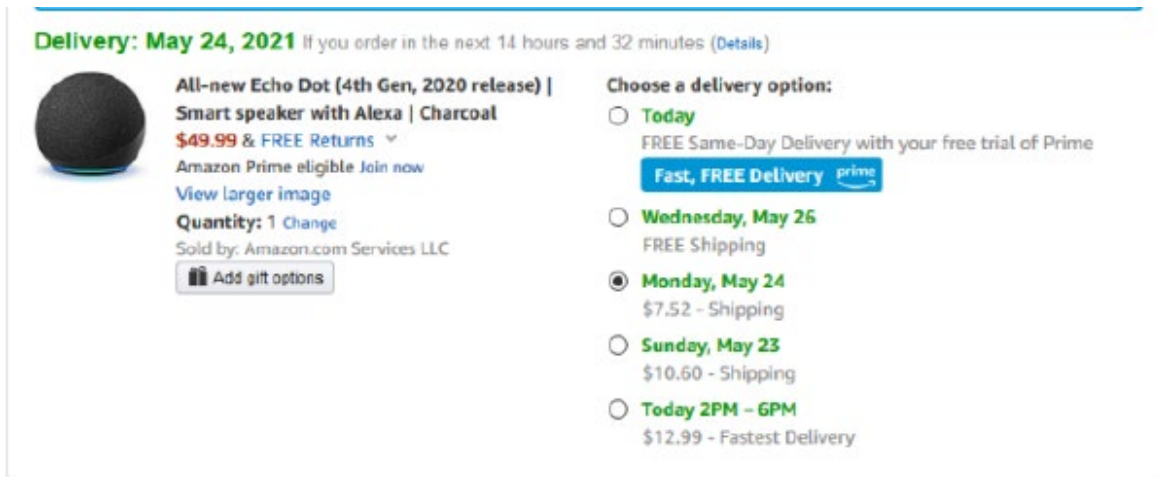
Delivery: May 24, 2021 If you order in the next 14 hours and 32 minutes (Details)

All-new Echo Dot (4th Gen, 2020 release) | Smart speaker with Alexa | Charcoal
$49.99 & FREE Returns
Amazon Prime eligible Join now
View larger image
Quantity: 1 Change
Sold by: Amazon.com Services LLC
Add gift options

Choose a delivery option:
Today
FREE Same-Day Delivery with your free trial of Prime
Fast, FREE Delivery prime
Wednesday, May 26
FREE Shipping
Monday, May 24
$7.52 - Shipping
Sunday, May 23
$10.60 - Shipping
Today 2PM – 6PM
$12.99 - Fastest Delivery